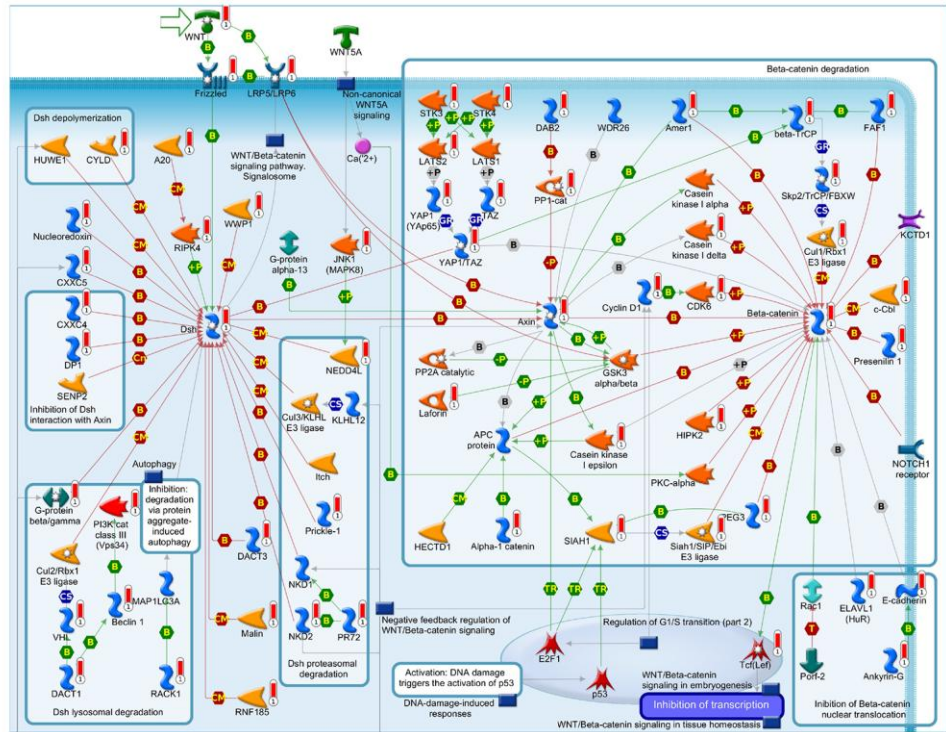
WNT
B
B
Frizzled
LRP5/LRP6
WNT5A
Non-canonical WNT5A signaling
Ca('2+')
Beta-catenin degradation
Dsh depolymerization
HUWE1
CYLD
A20
WNT/Beta-catenin signaling pathway. Signalosome
WWP1
RIPK4
Nucleoredoxin
CXXC5
CXXC4
DP1
SENP2
Inhibition of Dsh interaction with Axin
Dsh
G-protein alpha-13
JNK1 (MAPK8)
NEDD4L
Cul3/KLHL E3 ligase
KLHL12
Itch
Prickle-1
Autophagy
Inhibition: degradation via protein aggregate-induced autophagy
G-protein beta/gamma
PI3K cat class III (Vps34)
Cul2/Rbx1 E3 ligase
VHL
Beclin 1
MAP1LC3A
DACT1
RACK1
Dsh lysosomal degradation
DACT3
Malin
RNF185
NKD1
NKD2
PR72
Dsh proteasomal degradation
Negative feedback regulation of WNT/Beta-catenin signaling
Activation: DNA damage triggers the activation of p53
DNA-damage-induced responses
STK3
STK4
LATS2
LATS1
YAP1 (YAP65)
TAZ
YAP1/TAZ
DAB2
WDR26
PP1-cat
Amer1
beta-TrCP
FAF1
Skp2/TrCP/FBXW
Cul1/Rbx1 E3 ligase
KCTD1
Casein kinase I alpha
Casein kinase I delta
Axin
Cyclin D1
CDK6
Beta-catenin
c-Cbl
Presenilin 1
PP2A catalytic
GSK3 alpha/beta
Laforin
APC protein
Casein kinase I epsilon
HIPK2
PKC-alpha
NOTCH1 receptor
HECTD1
Alpha-1 catenin
SIAH1
Siah1/SIP/Ebi E3 ligase
TEG3
Regulation of G1/S transition (part 2)
E2F1
p53
Tcf(Lef)
WNT/Beta-catenin signaling in embryogenesis
Inhibition of transcription
WNT/Beta-catenin signaling in tissue homeostasis
Rac1
ELAVL1 (HuR)
E-cadherin
Porf-2
Ankyrin-G
Inibition of Beta-catenin nuclear translocation